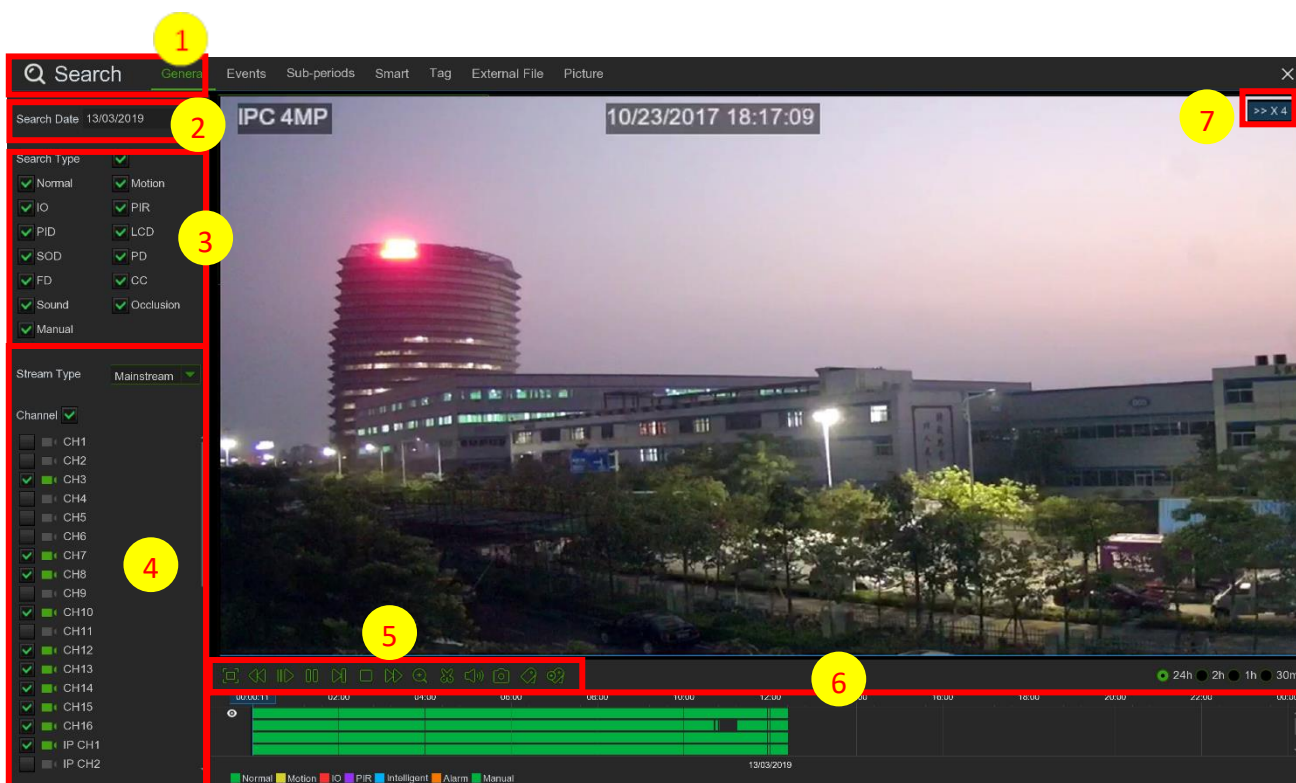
1

Search

Genera

Events

Sub-periods

Smart

Tag

External File

Picture

2

Search Date 13/03/2019

IPC 4MP

10/23/2017 18:17:09

7

>> X 4

3

Search Type

Normal

Motion

IO

PIR

PID

LCD

SOD

PD

FD

CC

Sound

Occlusion

Manual

4

Stream Type

Mainstream

Channel

CH1

CH2

CH3

CH4

CH5

CH6

CH7

CH8

CH9

CH10

CH11

CH12

CH13

CH14

CH15

CH16

IP CH1

IP CH2

5

6

24h

2h

1h

30m

00:00:11

02:00

04:00

06:00

08:00

10:00

12:00

16:00

18:00

20:00

22:00

00:00

13/03/2019

Normal Motion IO PIR Intelligent Alarm Manual